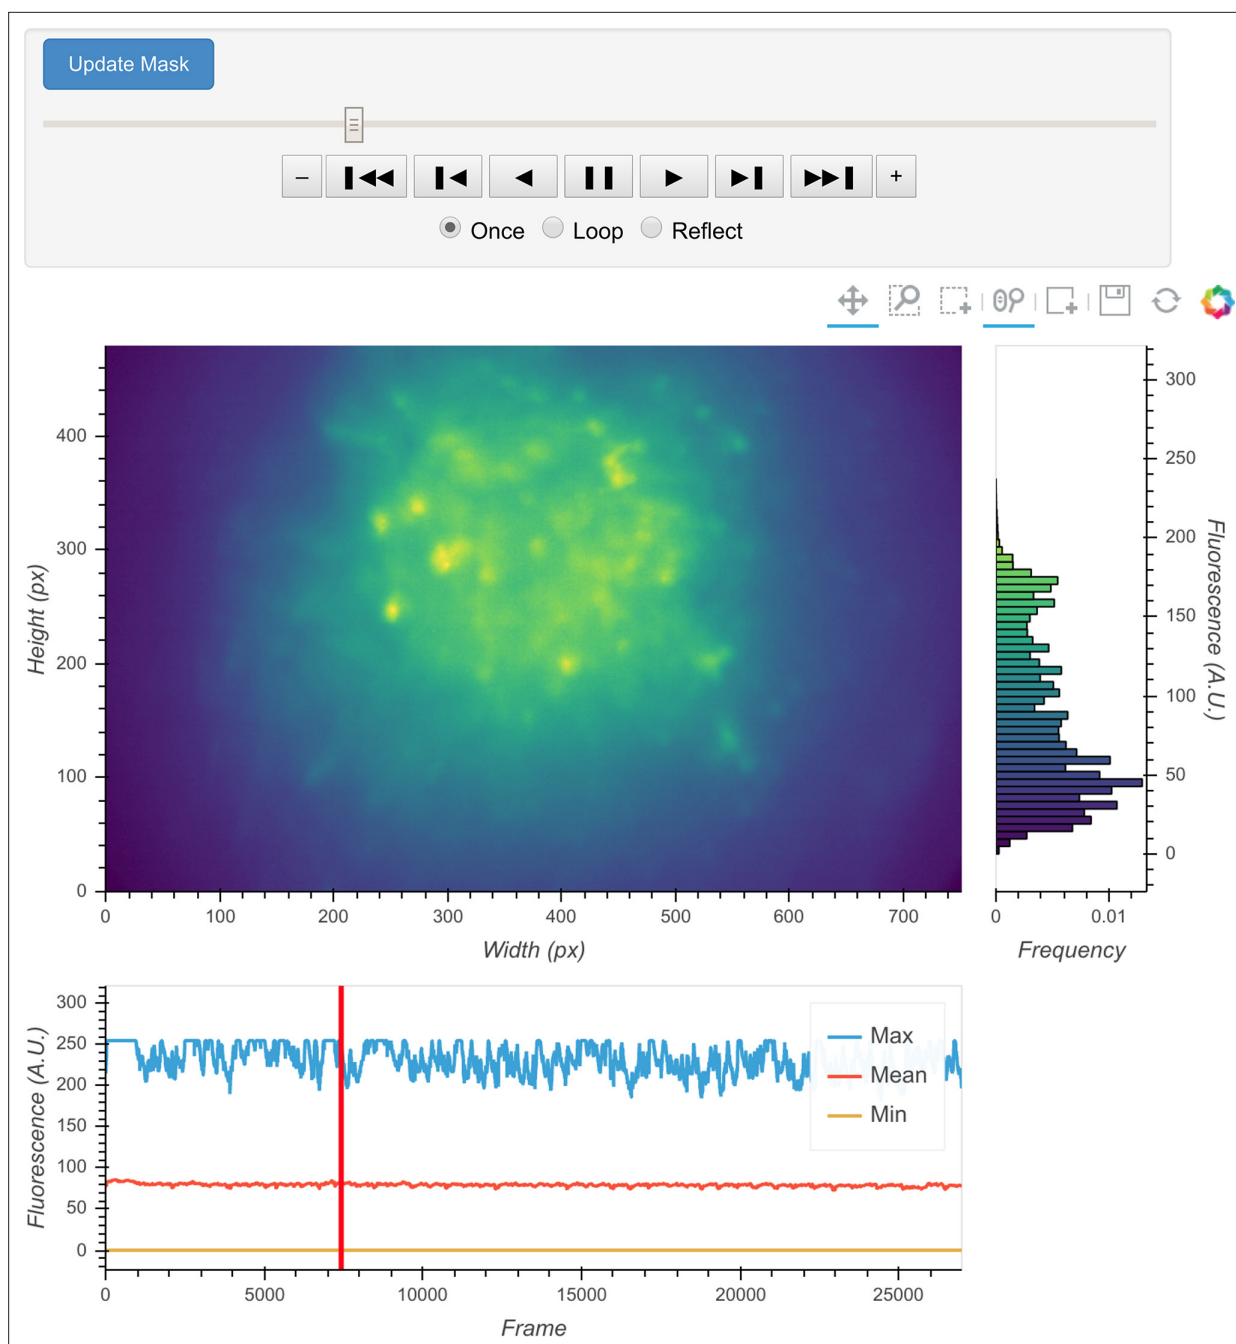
Update Mask

– + 

Once Loop Reflect

Height (px)

400
300
200
100
0

0 100 200 300 400 500 600 700

Width (px)

300
250
200
150
100
50
0

Fluorescence (A.U.)

0 0.01

Frequency

Fluorescence (A.U.)

300
250
200
150
100
50
0

Max
Mean
Min

0 5000 10000 15000 20000 25000

Frame